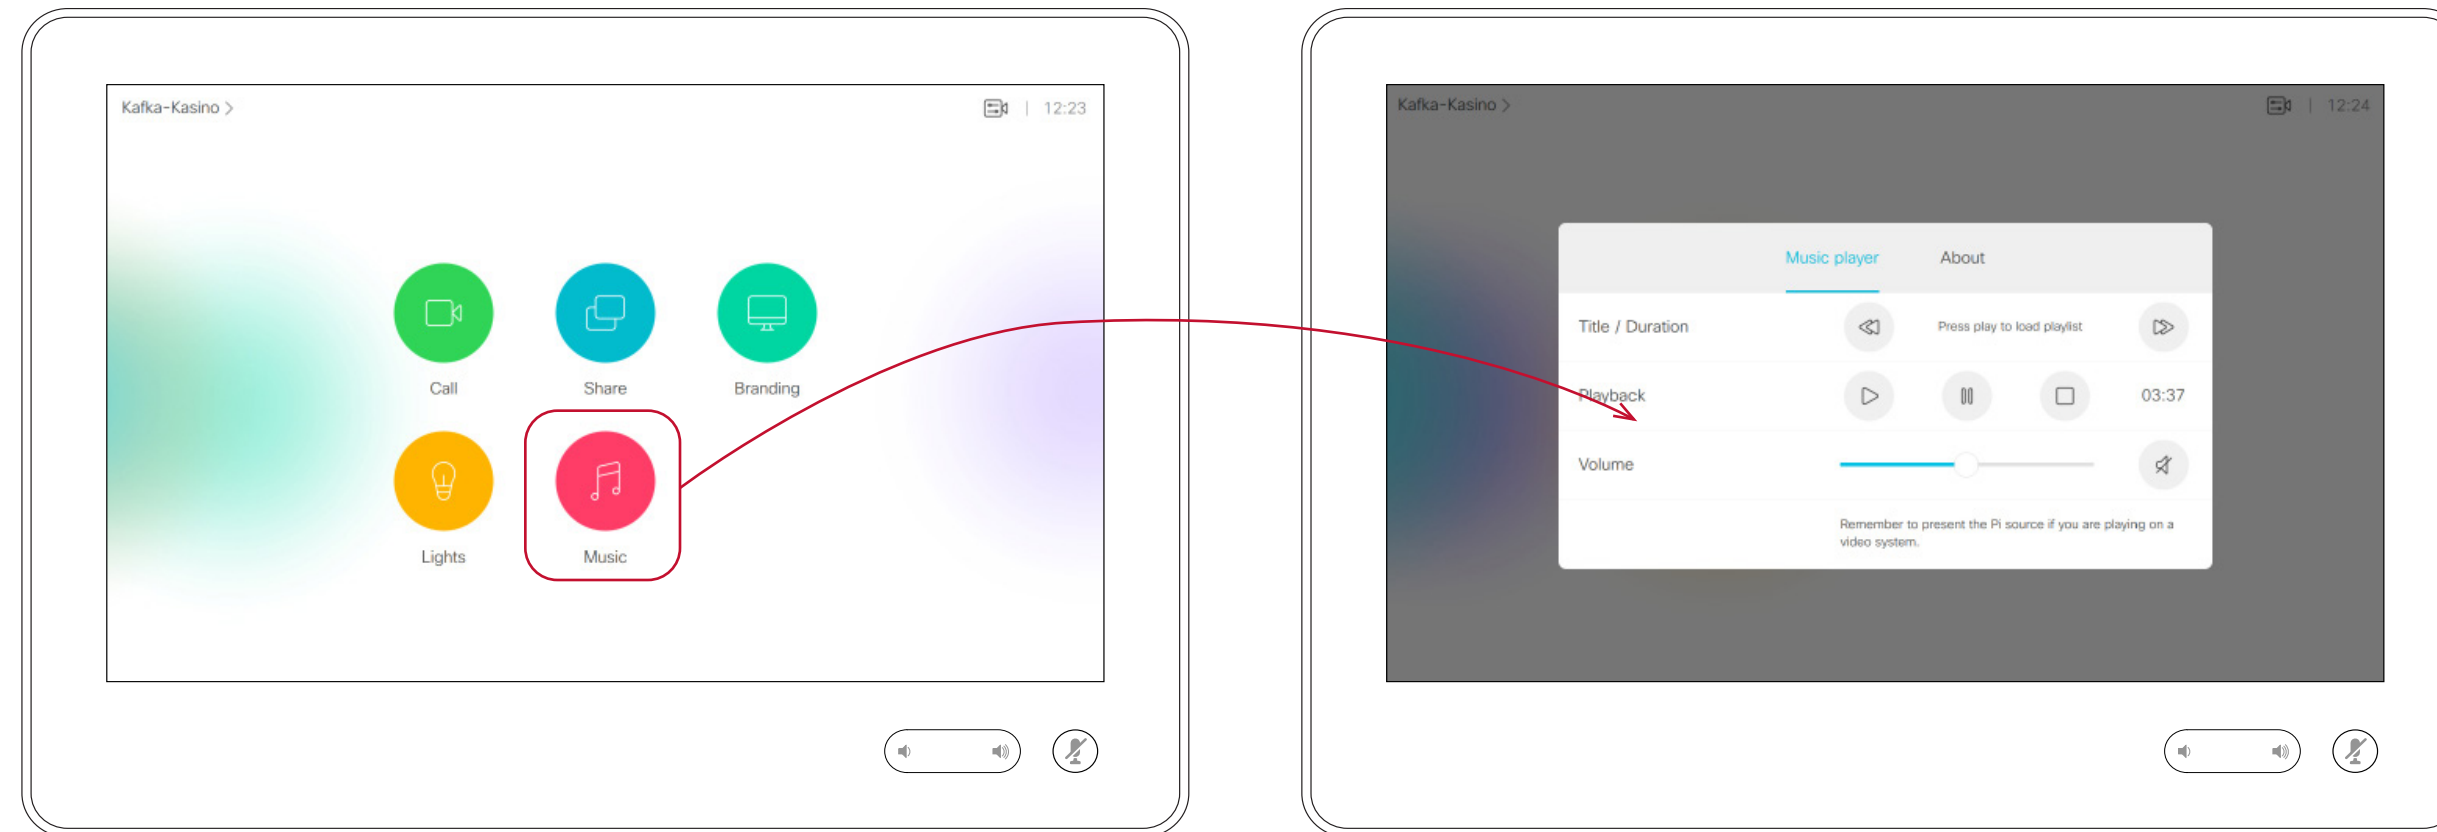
Kafka-Kasino >

12:23

Call

Share

Branding

Lights

Music

Kafka-Kasino >

12:24

Music player

About

Title / Duration

Press play to load playlist

Playback

03:37

Volume

Remember to present the Pi source if you are playing on a video system.